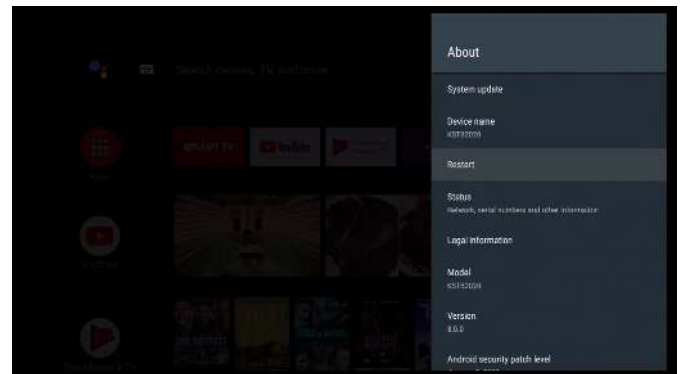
Search movies, TV and more

SMART TV

YouTube

About

System update

Device name
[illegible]

Restart

Status
Network, serial numbers and other information

Legal information

Model
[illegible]

Version
8.0.0

Android security patch level
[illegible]